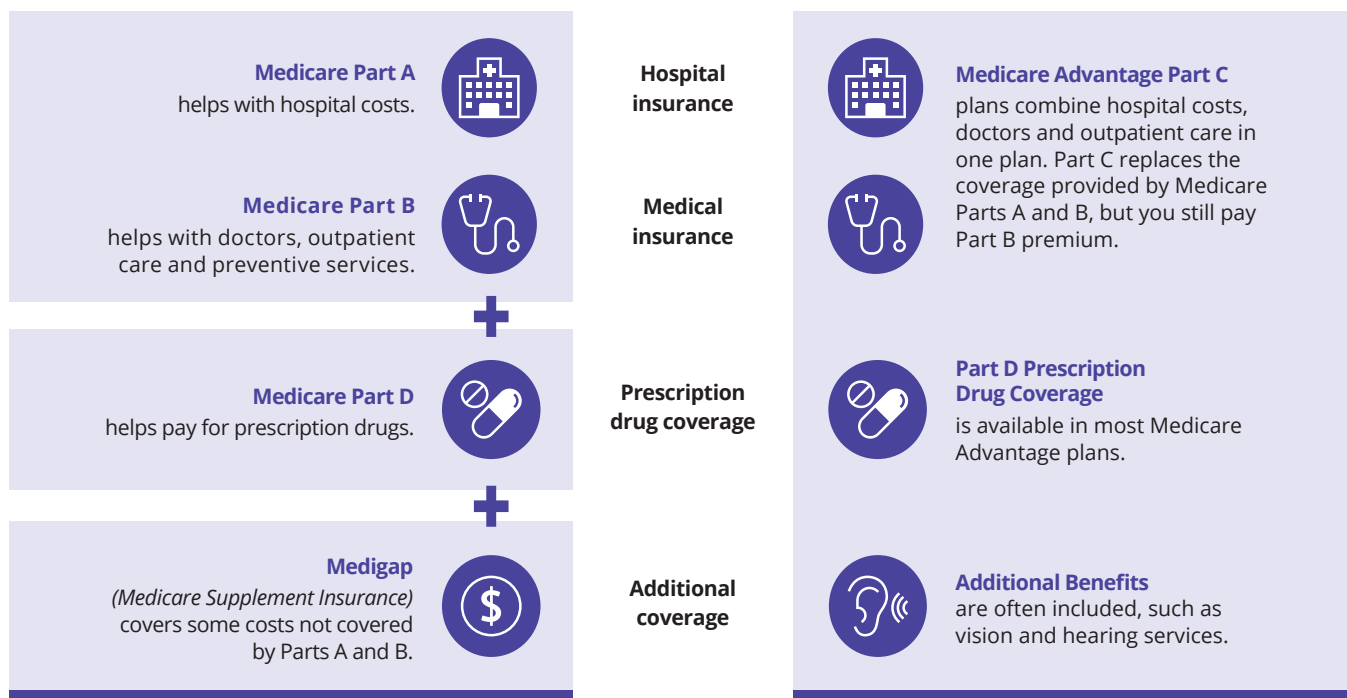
**Medicare Part A**
helps with hospital costs.

**Medicare Part B**
helps with doctors, outpatient care and preventive services.

+

**Medicare Part D**
helps pay for prescription drugs.

+

**Medigap**
*(Medicare Supplement Insurance)*
covers some costs not covered by Parts A and B.

**Hospital insurance**

**Medical insurance**

**Prescription drug coverage**

**Additional coverage**

**Medicare Advantage Part C**
plans combine hospital costs, doctors and outpatient care in one plan. Part C replaces the coverage provided by Medicare Parts A and B, but you still pay Part B premium.

**Part D Prescription Drug Coverage**
is available in most Medicare Advantage plans.

**Additional Benefits**
are often included, such as vision and hearing services.